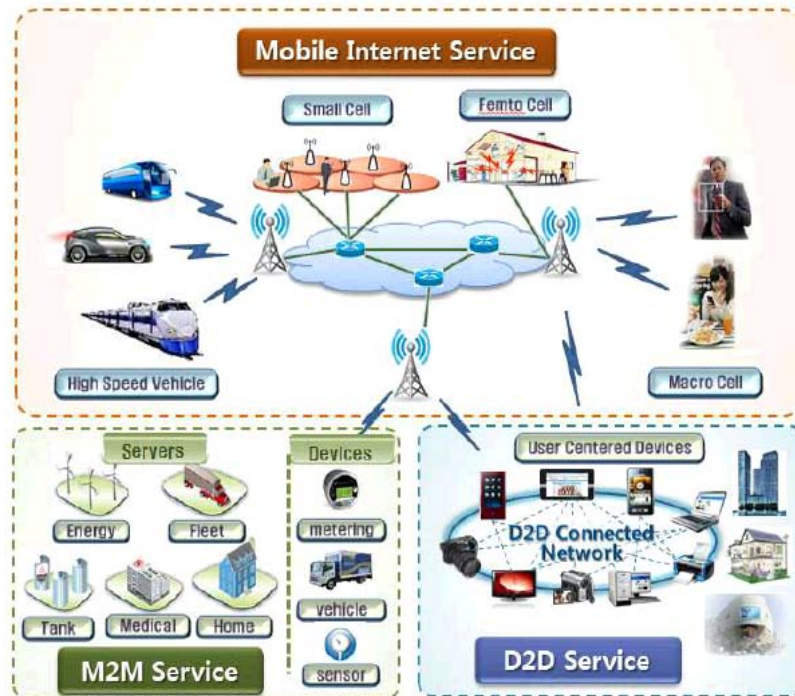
Mobile Internet Service

Small Cell

Femto Cell

High Speed Vehicle

Macro Cell

Servers

Energy

Fleet

Tank

Medical

Home

Devices

metering

vehicle

sensor

M2M Service

User Centered Devices

D2D Connected Network

D2D Service